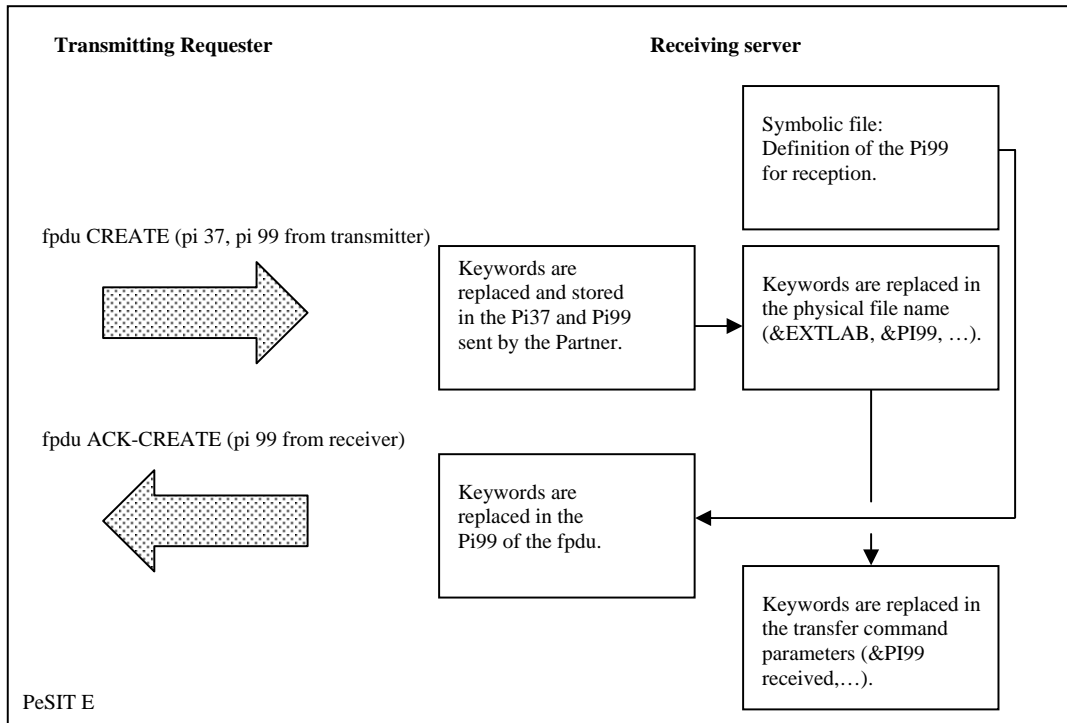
Transmitting Requester

Receiving server

Symbolic file: Definition of the Pi99 for reception.

fpdu CREATE (pi 37, pi 99 from transmitter)

Keywords are replaced and stored in the Pi37 and Pi99 sent by the Partner.

Keywords are replaced in the physical file name (&EXTLAB, &PI99, …).

fpdu ACK-CREATE (pi 99 from receiver)

Keywords are replaced in the Pi99 of the fpdu.

Keywords are replaced in the transfer command parameters (&PI99 received,…).

PeSIT E